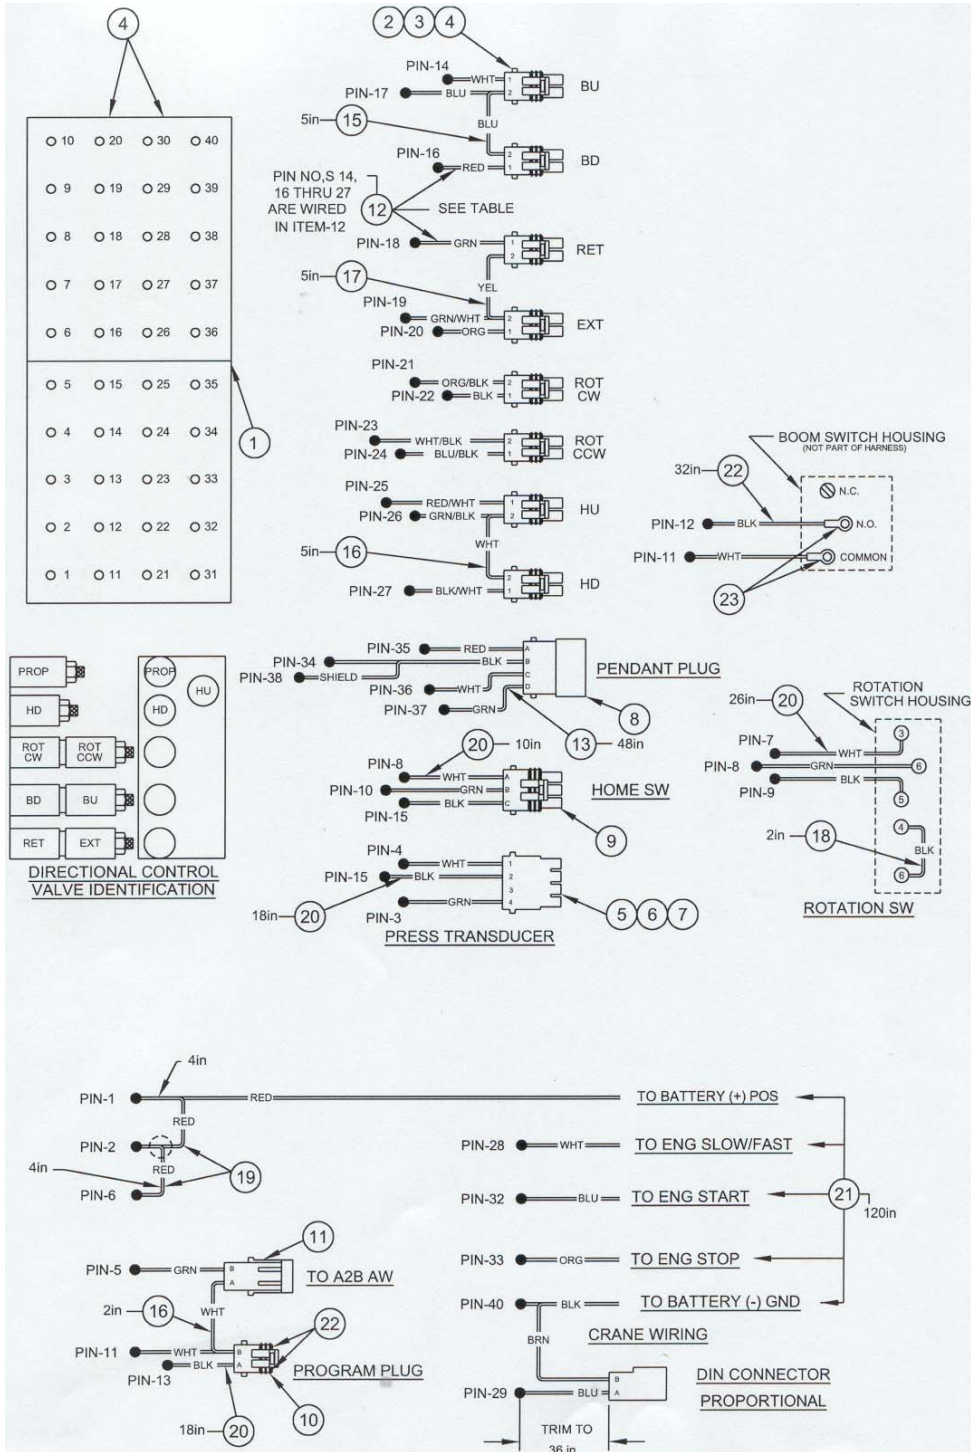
4

| | | | |
|---|---|---|---|
| 10 | 20 | 30 | 40 |
| 9 | 19 | 29 | 39 |
| 8 | 18 | 28 | 38 |
| 7 | 17 | 27 | 37 |
| 6 | 16 | 26 | 36 |
| 5 | 15 | 25 | 35 |
| 4 | 14 | 24 | 34 |
| 3 | 13 | 23 | 33 |
| 2 | 12 | 22 | 32 |
| 1 | 11 | 21 | 31 |

1

2 3 4
PIN-14 WHT 1 2 BU
PIN-17 BLU
5in 15 BLU
PIN-16 RED 2 1 BD
PIN NO,S 14, 16 THRU 27 ARE WIRED IN ITEM-12
12 SEE TABLE
PIN-18 GRN 1 2 RET
5in 17 YEL
PIN-19 GRN/WHT 2
PIN-20 ORG 1 EXT
PIN-21 ORG/BLK 2 ROT
PIN-22 BLK 1 CW
PIN-23 WHT/BLK 2 ROT
PIN-24 BLU/BLK 1 CCW
PIN-25 RED/WHT 1
PIN-26 GRN/BLK 2 HU
WHT
5in 16
PIN-27 BLK/WHT 2 1 HD

BOOM SWITCH HOUSING (NOT PART OF HARNESS)
32in 22
N.C.
PIN-12 BLK N.O.
PIN-11 WHT COMMON
23

PROP
HD
ROT CW
ROT CCW
BD
BU
RET
EXT
PROP
HU
HD
DIRECTIONAL CONTROL VALVE IDENTIFICATION

PIN-35 RED A
PIN-34 BLK B
PIN-38 SHIELD
PIN-36 WHT C
PIN-37 GRN D
PENDANT PLUG
8
13 48in

26in 20
ROTATION SWITCH HOUSING
PIN-7 WHT 3
PIN-8 GRN 6
PIN-9 BLK 5
2in 18
4 BLK 6
ROTATION SW

20 10in
PIN-8 WHT A
PIN-10 GRN B
PIN-15 BLK C
HOME SW
9

PIN-4 WHT 1
PIN-15 BLK 2
3
GRN 4
18in 20
PIN-3
5 6 7
PRESS TRANSDUCER

4in
PIN-1 RED TO BATTERY (+) POS
RED
PIN-2
RED
4in
PIN-6
19
PIN-28 WHT TO ENG SLOW/FAST
PIN-32 BLU TO ENG START
21 120in
PIN-33 ORG TO ENG STOP
PIN-40 BLK TO BATTERY (-) GND
BRN
CRANE WIRING
11
PIN-5 GRN B A TO A2B AW
2in 16 WHT
22
PIN-11 WHT B
PIN-13 BLK A
PROGRAM PLUG
10
18in 20
PIN-29 BLU B A
DIN CONNECTOR PROPORTIONAL
TRIM TO 36 in